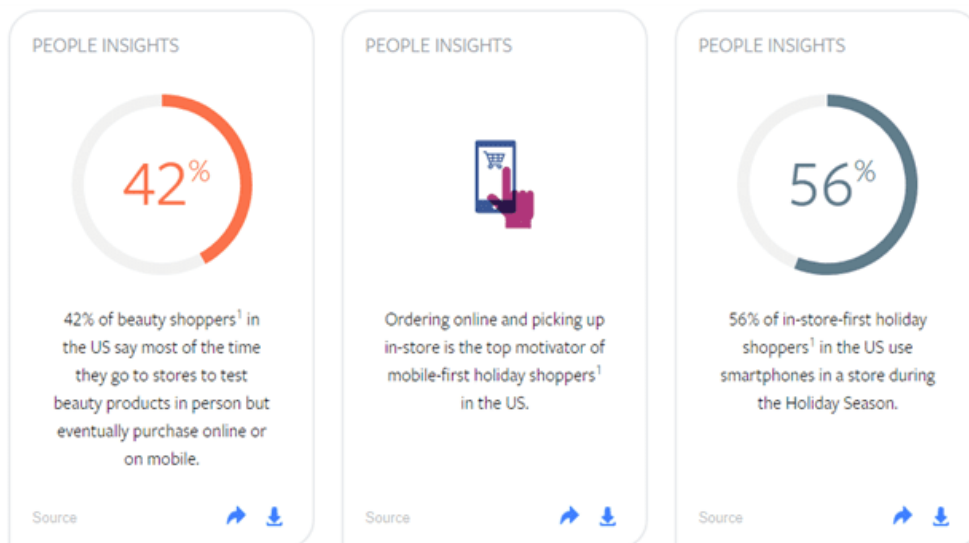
PEOPLE INSIGHTS

42%

42% of beauty shoppers$^1$ in the US say most of the time they go to stores to test beauty products in person but eventually purchase online or on mobile.

Source

PEOPLE INSIGHTS

Ordering online and picking up in-store is the top motivator of mobile-first holiday shoppers$^1$ in the US.

Source

PEOPLE INSIGHTS

56%

56% of in-store-first holiday shoppers$^1$ in the US use smartphones in a store during the Holiday Season.

Source